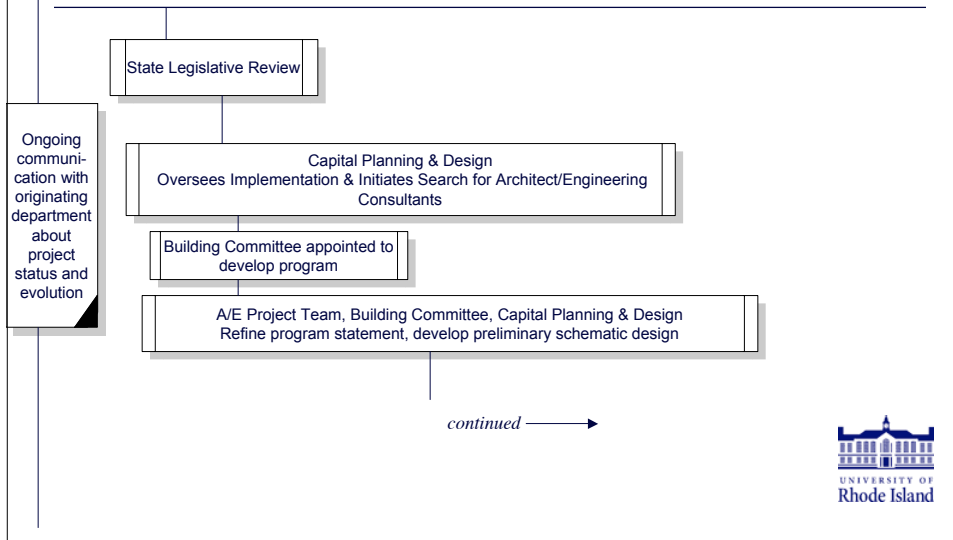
State Legislative Review

Ongoing communication with originating department about project status and evolution

Capital Planning & Design
Oversees Implementation & Initiates Search for Architect/Engineering Consultants

Building Committee appointed to develop program

A/E Project Team, Building Committee, Capital Planning & Design
Refine program statement, develop preliminary schematic design

continued

UNIVERSITY OF
Rhode Island